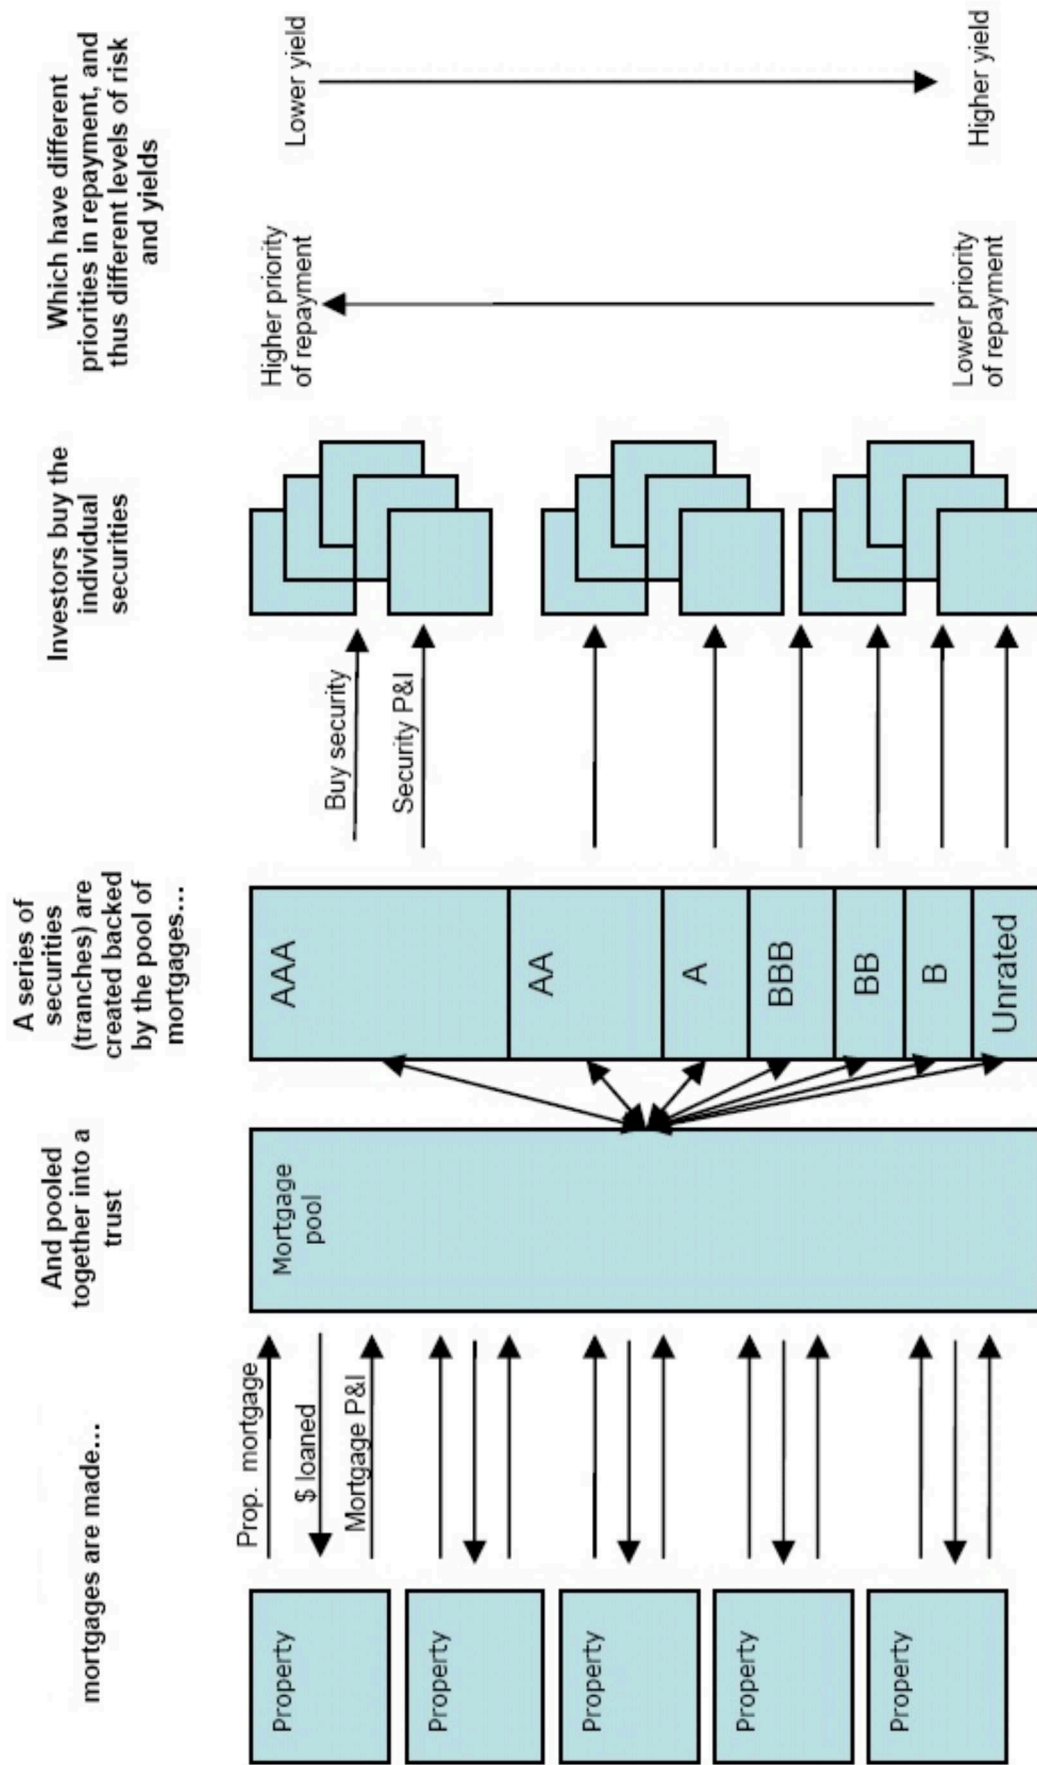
mortgages are made...

Property

Property

Property

Property

Property

Prop. mortgage

$ loaned

Mortgage P&I

And pooled together into a trust

Mortgage pool

A series of securities (tranches) are created backed by the pool of mortgages...

AAA

AA

A

BBB

BB

B

Unrated

Buy security

Security P&I

Investors buy the individual securities

Which have different priorities in repayment, and thus different levels of risk and yields

Higher priority of repayment

Lower priority of repayment

Lower yield

Higher yield